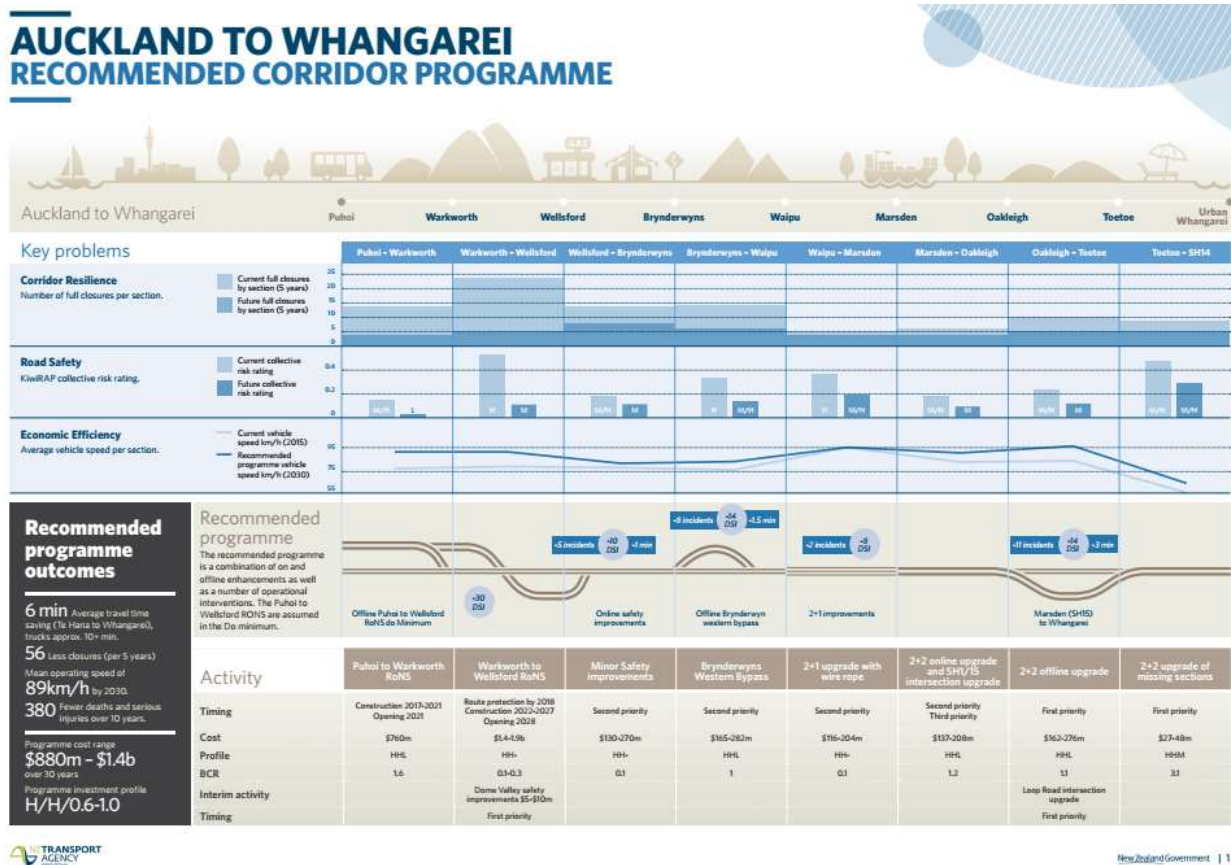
AUCKLAND TO WHANGAREI
RECOMMENDED CORRIDOR PROGRAMME

Auckland to Whangarei

Puhoi Warkworth Wellsford Brynderwyns Waipu Marsden Oakleigh Toetoe Urban Whangarei

Key problems

| | Puhoi - Warkworth | Warkworth - Wellsford | Wellsford - Brynderwyns | Brynderwyns - Waipu | Waipu - Marsden | Marsden - Oakleigh | Oakleigh - Toetoe | Toetoe - SH14 |
|---|---|---|---|---|---|---|---|---|

Corridor Resilience
Number of full closures per section.
Current full closures by section (5 years)
Future full closures by section (5 years)
25 20 15 10 5 0

Road Safety
KiwiRAP collective risk rating.
Current collective risk rating
Future collective risk rating
0.4 0.2 0
M/H L H M M M H M/H H M/H M/H M M/H M M/H M/H

Economic Efficiency
Average vehicle speed per section.
Current vehicle speed km/h (2015)
Recommended programme vehicle speed km/h (2030)
95 75 55

Recommended programme outcomes

6 min Average travel time saving (Te Hana to Whangarei), trucks approx. 10+ min.
56 Less closures (per 5 years)
Mean operating speed of 89km/h by 2030.
380 Fewer deaths and serious injuries over 10 years.

Programme cost range
$880m – $1.4b
over 30 years
Programme investment profile
H/H/0.6-1.0

Recommended programme
The recommended programme is a combination of on and offline enhancements as well as a number of operational interventions. The Puhoi to Wellsford RONS are assumed in the Do minimum.

Offline Puhoi to Wellsford RoNS do Minimum
-30 DSI
-5 incidents -10 DSI -1 min
Online safety improvements
-8 incidents -24 DSI -1.5 min
Offline Brynderwyn western bypass
-2 incidents -8 DSI
2+1 improvements
-11 incidents -14 DSI -3 min
Marsden (SH15) to Whangarei

| Activity | Puhoi to Warkworth RoNS | Warkworth to Wellsford RoNS | Minor Safety Improvements | Brynderwyns Western Bypass | 2+1 upgrade with wire rope | 2+2 online upgrade and SH1/15 intersection upgrade | 2+2 offline upgrade | 2+2 upgrade of missing sections |
|---|---|---|---|---|---|---|---|---|
| Timing | Construction 2017-2021 Opening 2021 | Route protection by 2018 Construction 2022-2027 Opening 2028 | Second priority | Second priority | Second priority | Second priority Third priority | First priority | First priority |
| Cost | $760m | $1.4-1.9b | $130-270m | $165-282m | $116-204m | $137-208m | $162-276m | $27-48m |
| Profile | HHL | HH- | HH- | HHL | HH- | HHL | HHL | HHM |
| BCR | 1.6 | 0.1-0.3 | 0.1 | 1 | 0.1 | 1.2 | 1.1 | 3.1 |
| Interim activity | | Dome Valley safety improvements $5-$10m | | | | | Loop Road intersection upgrade | |
| Timing | | First priority | | | | | First priority | |

NZ TRANSPORT AGENCY

New Zealand Government | 1